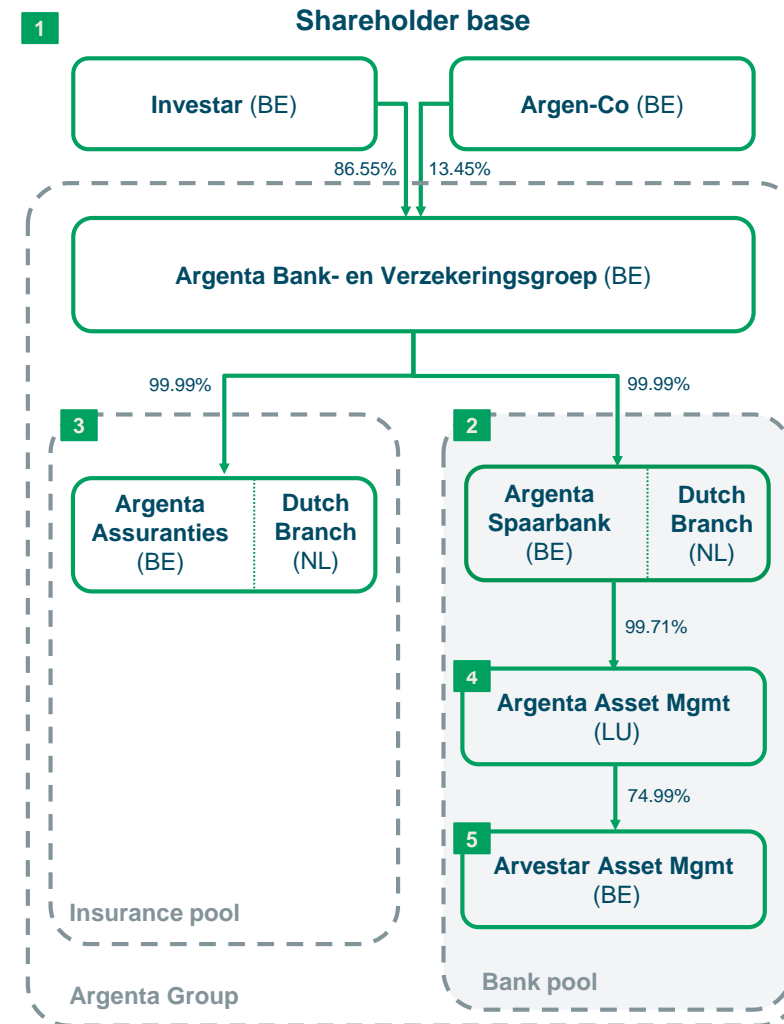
1

Shareholder base

Investar (BE)

Argen-Co (BE)

86.55%

13.45%

Argenta Bank- en Verzekeringsgroep (BE)

99.99%

99.99%

3

2

Argenta Assuranties (BE)

Dutch Branch (NL)

Argenta Spaarbank (BE)

Dutch Branch (NL)

99.71%

4

Argenta Asset Mgmt (LU)

74.99%

5

Arvestar Asset Mgmt (BE)

Insurance pool

Argenta Group

Bank pool